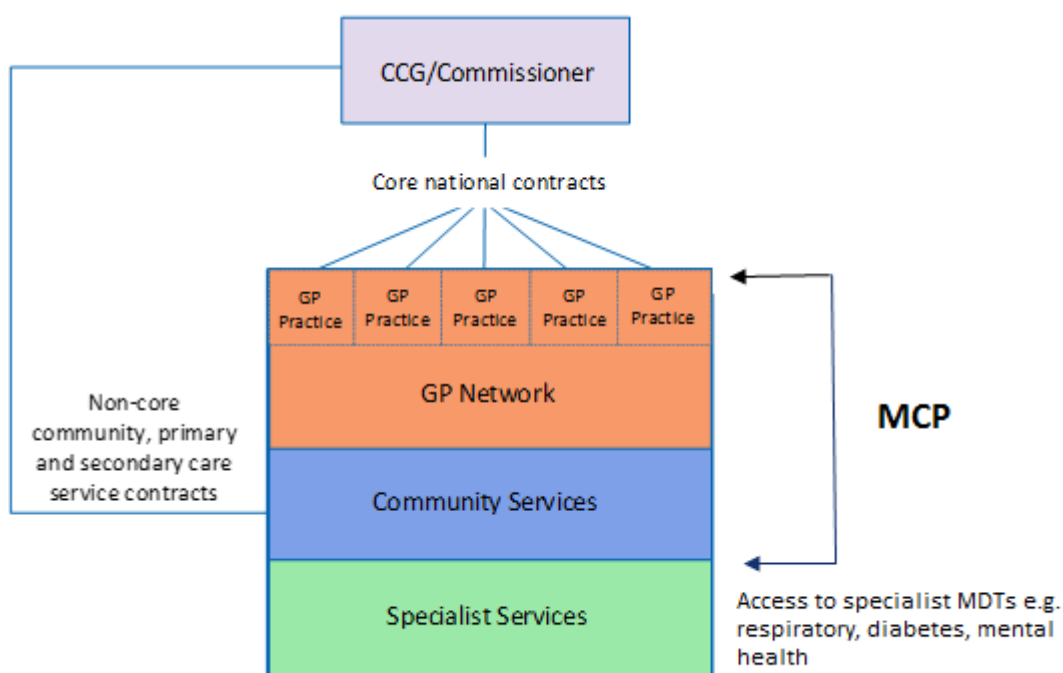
CCG/Commissioner

Core national contracts

GP Practice

GP Practice

GP Practice

GP Practice

GP Practice

GP Network

Non-core community, primary and secondary care service contracts

MCP

Community Services

Specialist Services

Access to specialist MDTs e.g. respiratory, diabetes, mental health